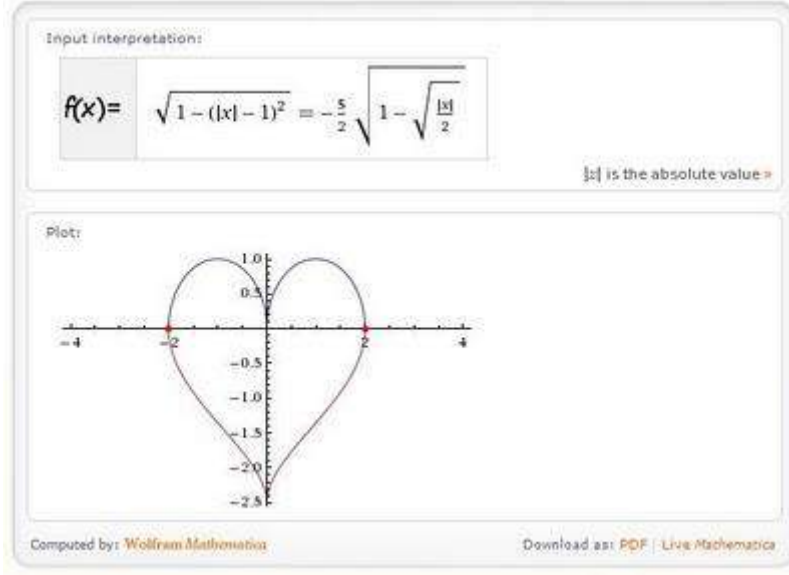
Input interpretation:

$f(x)=$ $\sqrt{1-(|x|-1)^2} = -\frac{5}{2}\sqrt{1-\sqrt{\frac{|x|}{2}}}$

$|z|$ is the absolute value »

Plot:

1.0
0.5
−4
−2
2
4
−0.5
−1.0
−1.5
−2.0
−2.5

Computed by: Wolfram Mathematica

Download as: PDF | Live Mathematica